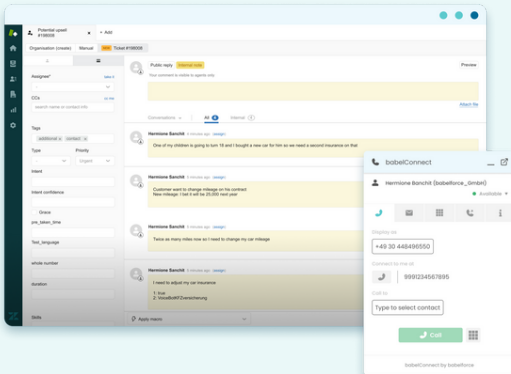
Potential upsell #198006

+ Add

Organisation (create) Manual New Ticket #198006

Assignee* take it

CCs cc me

search name or contact info

Tags

additional contact

Type Priority

- Urgent

Intent

Intent confidence

Grace

pre_taken_time

Text_language

whole number

duration

Skills

Public reply Internal note Preview

Your comment is visible to agents only

Attach file

Conversations All Internal

Hermione Banchit 6 minutes ago (assign)

One of my children is going to turn 18 and I bought a new car for him so we need a second insurance on that

Hermione Banchit 6 minutes ago (assign)

Customer want to change mileage on his contract
New mileage: I but I will be 20,000 next year

Hermione Banchit 6 minutes ago (assign)

Twice as many miles now so I need to change my car mileage

Hermione Banchit 6 minutes ago (assign)

I need to adjust my car insurance

1: true
2: VossBolt/KFZversicherung

Apply macro

babelConnect

Hermione Banchit (babelforce_GmbH)

Available

Display as

+49 30 446496550

Connect to me at

9991234567895

Call to

Type to select contact

Call

babelConnect by babelforce